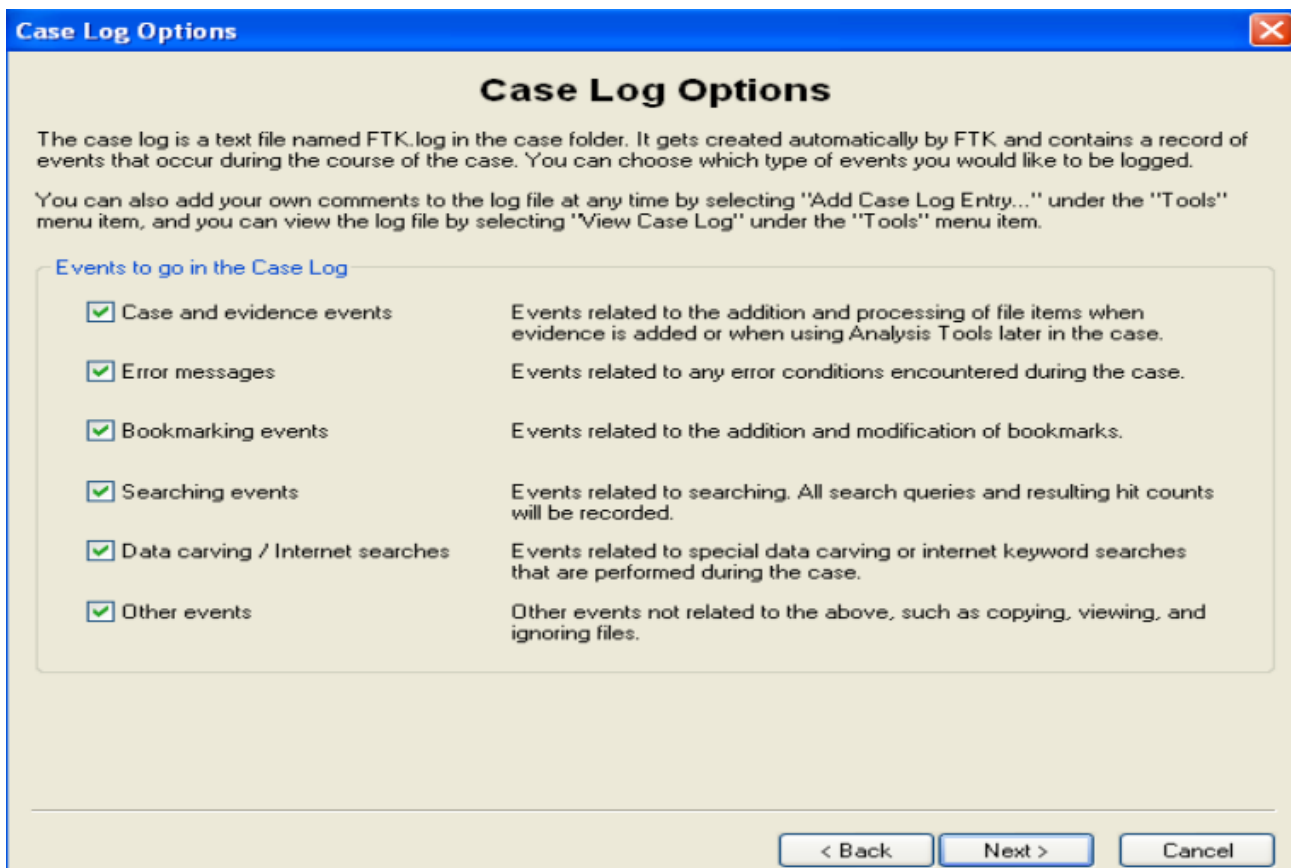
Case Log Options

Case Log Options

The case log is a text file named FTK.log in the case folder. It gets created automatically by FTK and contains a record of events that occur during the course of the case. You can choose which type of events you would like to be logged.

You can also add your own comments to the log file at any time by selecting "Add Case Log Entry..." under the "Tools" menu item, and you can view the log file by selecting "View Case Log" under the "Tools" menu item.

Events to go in the Case Log

| | |
|---|---|
| Case and evidence events | Events related to the addition and processing of file items when evidence is added or when using Analysis Tools later in the case. |
| Error messages | Events related to any error conditions encountered during the case. |
| Bookmarking events | Events related to the addition and modification of bookmarks. |
| Searching events | Events related to searching. All search queries and resulting hit counts will be recorded. |
| Data carving / Internet searches | Events related to special data carving or internet keyword searches that are performed during the case. |
| Other events | Other events not related to the above, such as copying, viewing, and ignoring files. |

< Back
Next >
Cancel